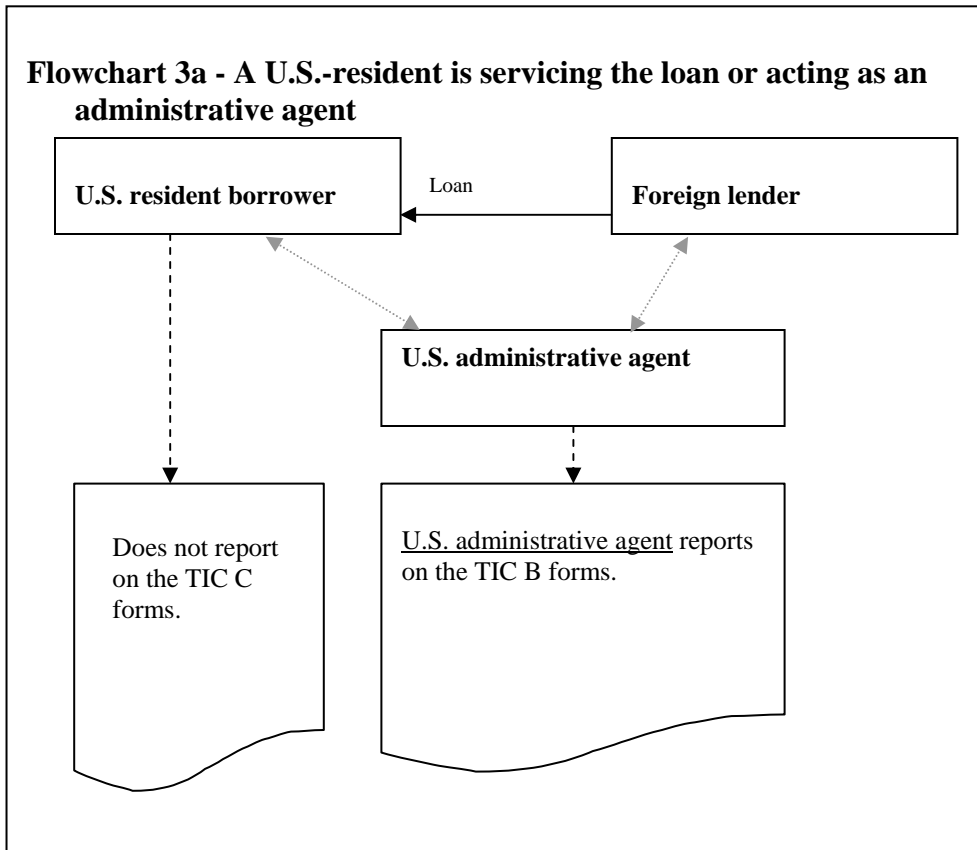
**Flowchart 3a - A U.S.-resident is servicing the loan or acting as an administrative agent**

**U.S. resident borrower**

Loan

**Foreign lender**

**U.S. administrative agent**

Does not report on the TIC C forms.

U.S. administrative agent reports on the TIC B forms.